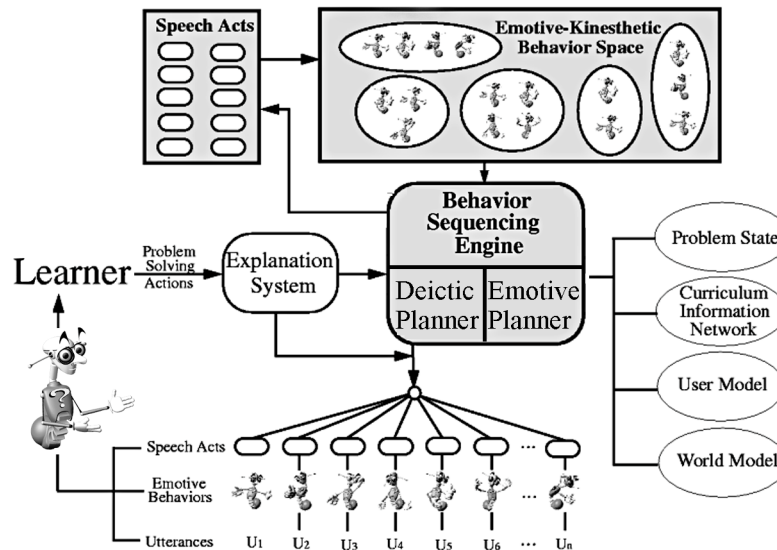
Speech Acts

Emotive-Kinesthetic Behavior Space

Behavior Sequencing Engine

Deictic Planner

Emotive Planner

Learner

Problem Solving Actions

Explanation System

Problem State

Curriculum Information Network

User Model

World Model

Speech Acts

Emotive Behaviors

Utterances

$U_1$ $U_2$ $U_3$ $U_4$ $U_5$ $U_6$ ... $U_n$